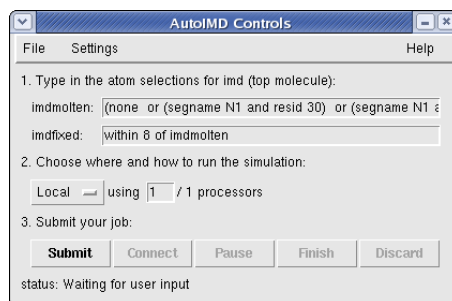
AutoIMD Controls

File Settings Help

1. Type in the atom selections for imd (top molecule):

imdmolten: (none or (segname N1 and resid 30) or (segname N1 a

imdfixed: within 8 of imdmolten

2. Choose where and how to run the simulation:

Local using 1 / 1 processors

3. Submit your job:

Submit Connect Pause Finish Discard

status: Waiting for user input